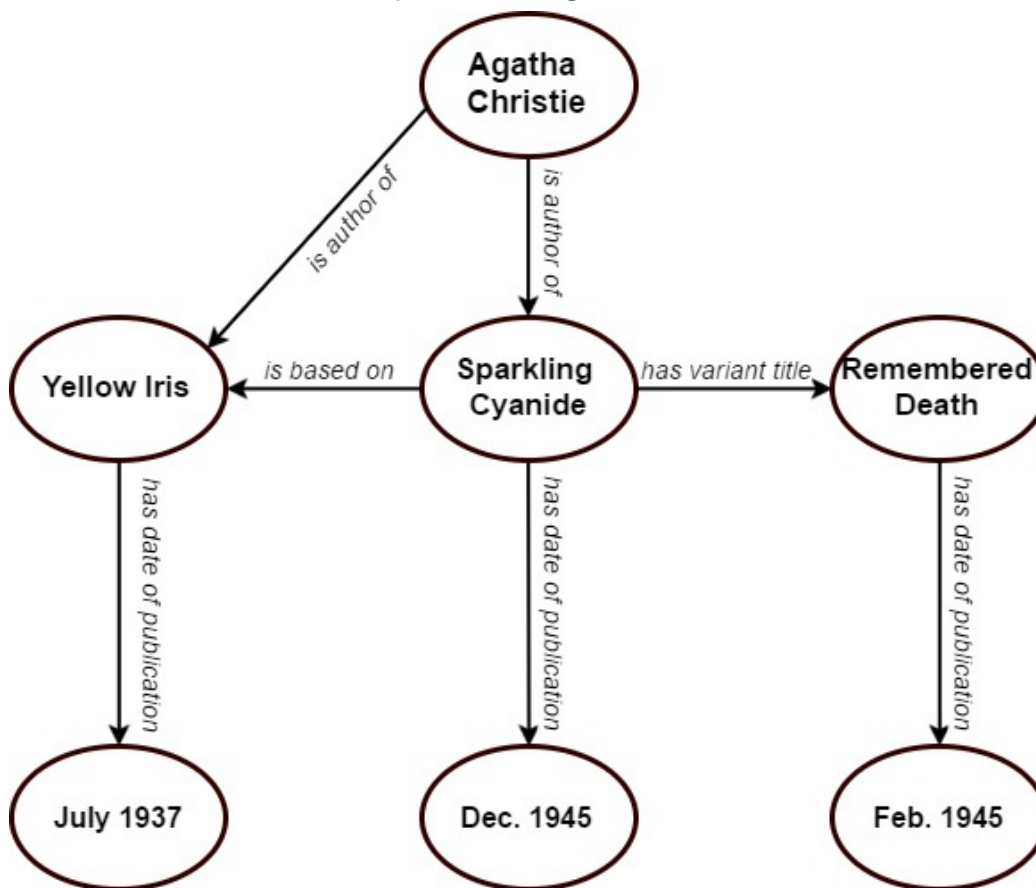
Agatha Christie

is author of

is author of

Yellow Iris

is based on

Sparkling Cyanide

has variant title

Remembered Death

has date of publication

has date of publication

has date of publication

July 1937

Dec. 1945

Feb. 1945